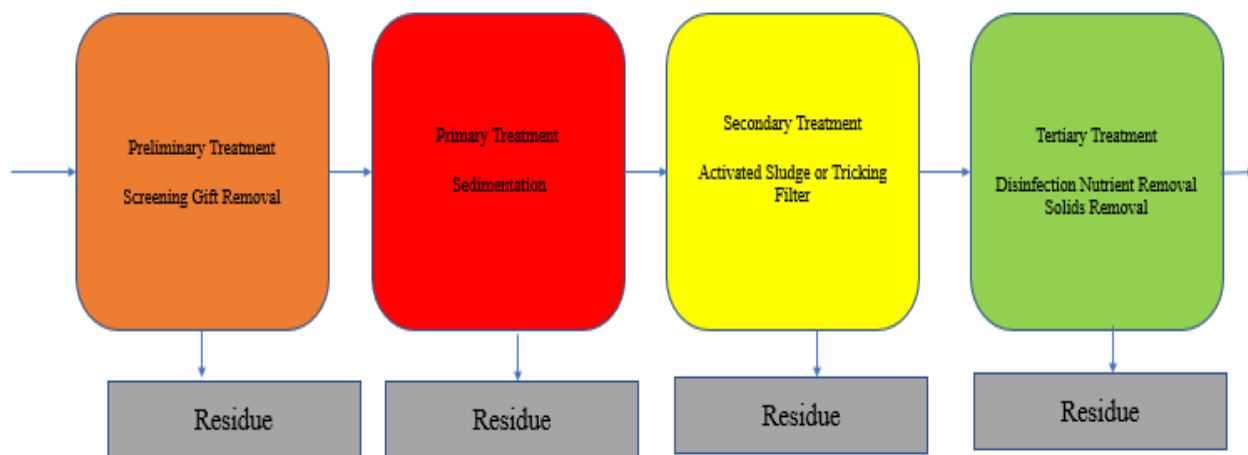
Preliminary Treatment

Screening Gift Removal

Primary Treatment

Sedimentation

Secondary Treatment

Activated Sludge or Tricking Filter

Tertiary Treatment

Disinfection Nutrient Removal Solids Removal

Residue

Residue

Residue

Residue